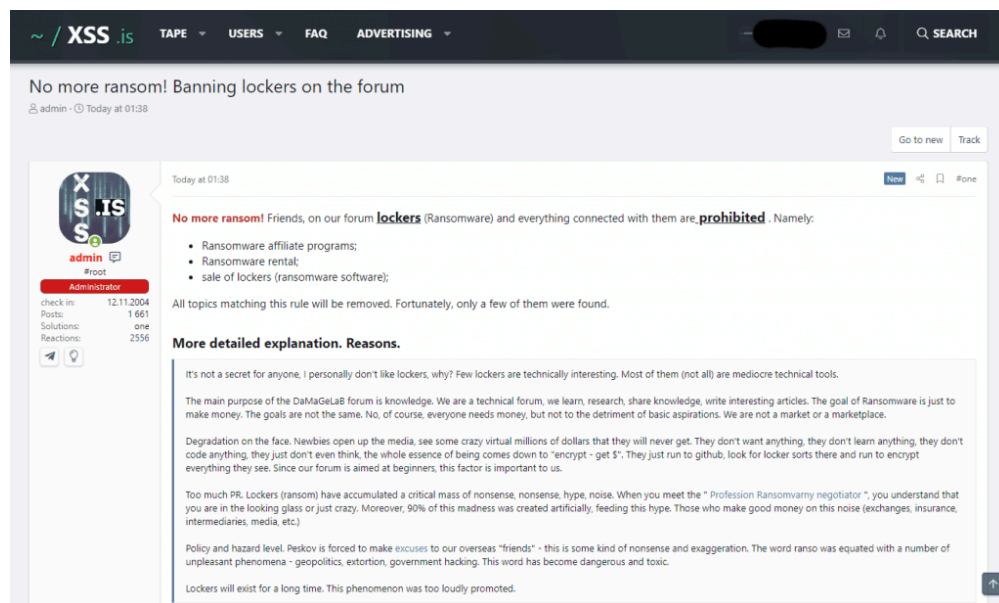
~ / XSS .is

TAPE USERS FAQ ADVERTISING SEARCH

No more ransom! Banning lockers on the forum

admin · Today at 01:38

Go to new Track

XSS .IS

admin
#root
Administrator
check in: 12.11.2004
Posts: 1 661
Solutions: one
Reactions: 2556

Today at 01:38

New #one

No more ransom! Friends, on our forum lockers (Ransomware) and everything connected with them are prohibited . Namely:

- Ransomware affiliate programs;
- Ransomware rental;
- sale of lockers (ransomware software);

All topics matching this rule will be removed. Fortunately, only a few of them were found.

More detailed explanation. Reasons.

It's not a secret for anyone, I personally don't like lockers, why? Few lockers are technically interesting. Most of them (not all) are mediocre technical tools.

The main purpose of the DaMaGeLaB forum is knowledge. We are a technical forum, we learn, research, share knowledge, write interesting articles. The goal of Ransomware is just to make money. The goals are not the same. No, of course, everyone needs money, but not to the detriment of basic aspirations. We are not a market or a marketplace.

Degradation on the face. Newbies open up the media, see some crazy virtual millions of dollars that they will never get. They don't want anything, they don't learn anything, they don't code anything, they just don't even think, the whole essence of being comes down to "encrypt - get $". They just run to github, look for locker sorts there and run to encrypt everything they see. Since our forum is aimed at beginners, this factor is important to us.

Too much PR. Lockers (ransom) have accumulated a critical mass of nonsense, nonsense, hype, noise. When you meet the " Profession Ransomvarny negotiator ", you understand that you are in the looking glass or just crazy. Moreover, 90% of this madness was created artificially, feeding this hype. Those who make good money on this noise (exchanges, insurance, intermediaries, media, etc.)

Policy and hazard level. Peskov is forced to make excuses to our overseas "friends" - this is some kind of nonsense and exaggeration. The word ranso was equated with a number of unpleasant phenomena - geopolitics, extortion, government hacking. This word has become dangerous and toxic.

Lockers will exist for a long time. This phenomenon was too loudly promoted.